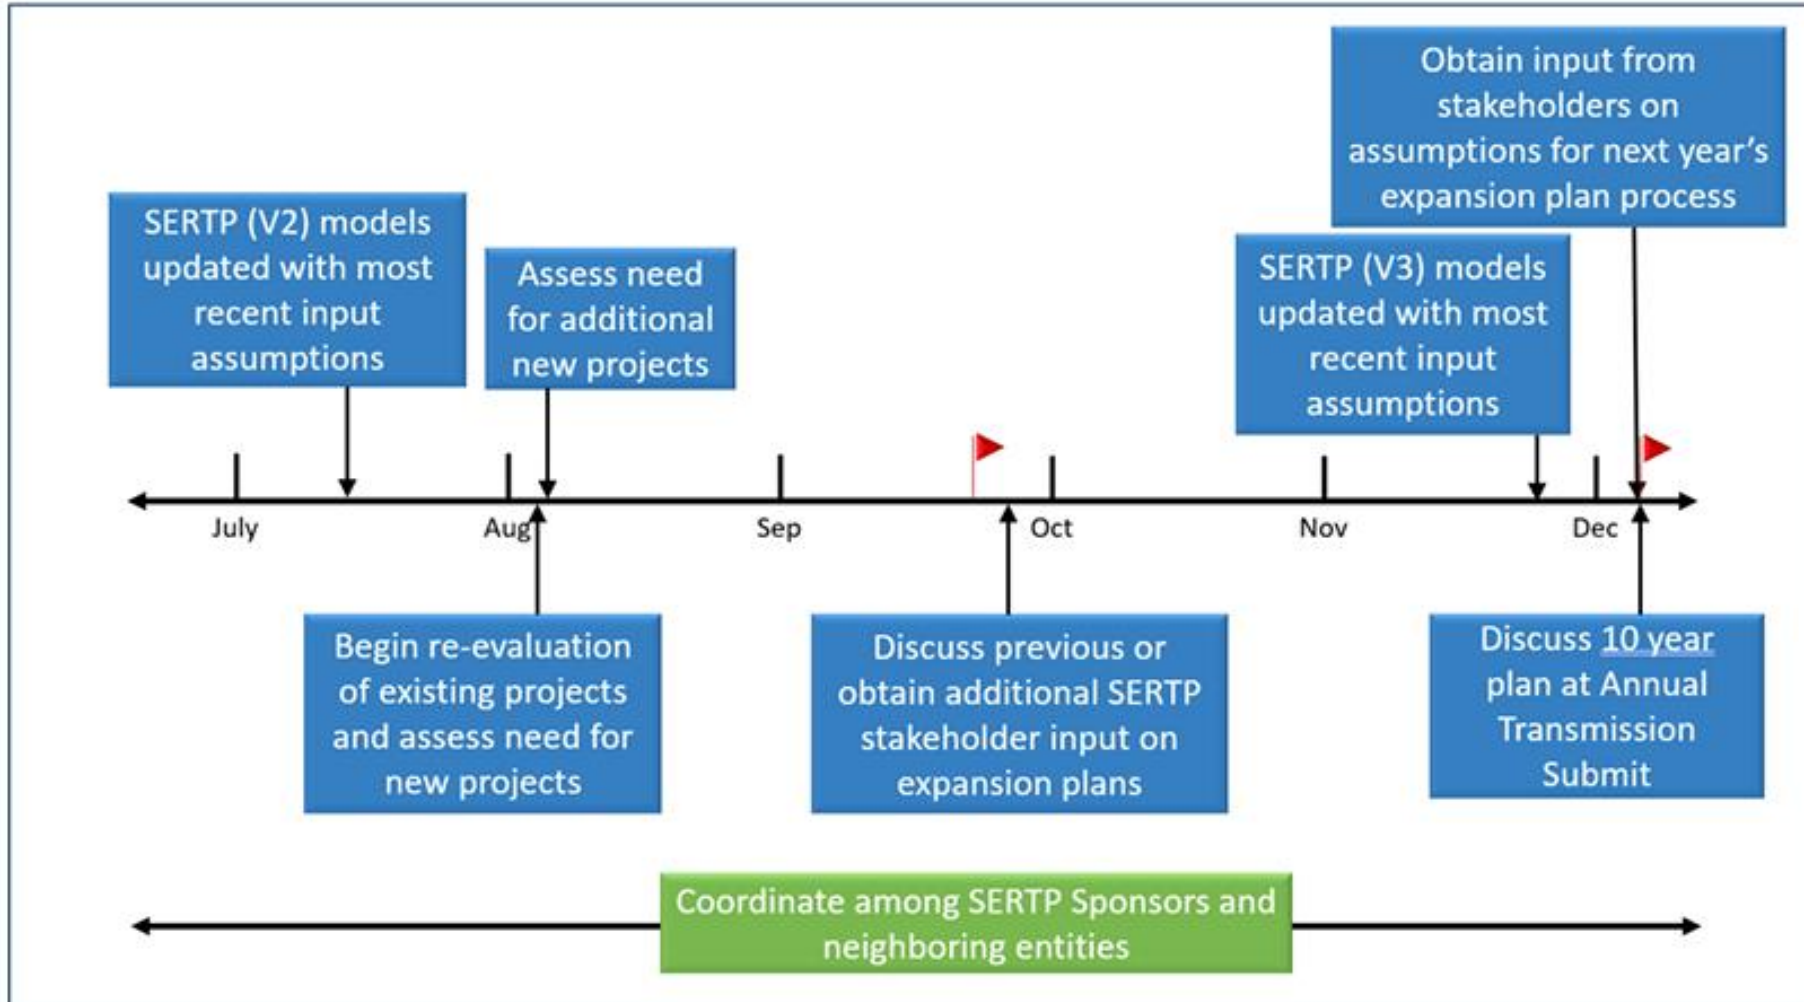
Obtain input from stakeholders on assumptions for next year's expansion plan process

SERTP (V2) models updated with most recent input assumptions

Assess need for additional new projects

SERTP (V3) models updated with most recent input assumptions

July

Aug

Sep

Oct

Nov

Dec

Begin re-evaluation of existing projects and assess need for new projects

Discuss previous or obtain additional SERTP stakeholder input on expansion plans

Discuss 10 year plan at Annual Transmission Submit

Coordinate among SERTP Sponsors and neighboring entities